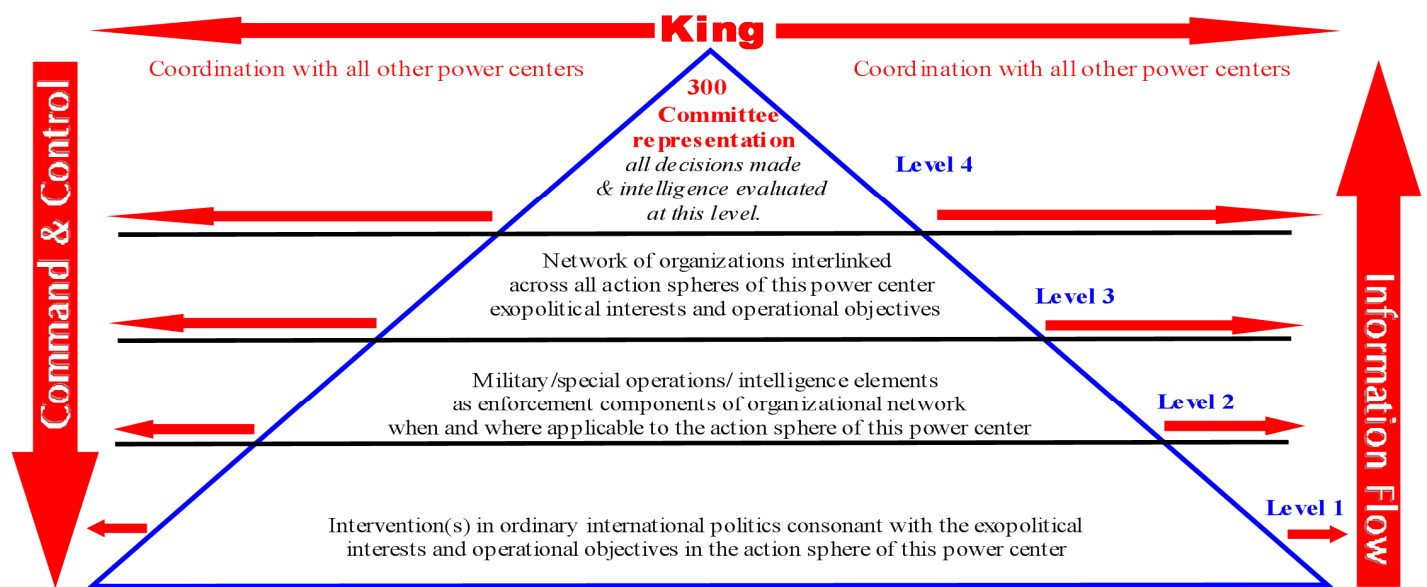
King

Coordination with all other power centers

Coordination with all other power centers

Command & Control

Information Flow

300 Committee representation
all decisions made & intelligence evaluated at this level.

Level 4

Network of organizations interlinked across all action spheres of this power center exopolitical interests and operational objectives

Level 3

Military/special operations/ intelligence elements as enforcement components of organizational network when and where applicable to the action sphere of this power center

Level 2

Intervention(s) in ordinary international politics consonant with the exopolitical interests and operational objectives in the action sphere of this power center

Level 1